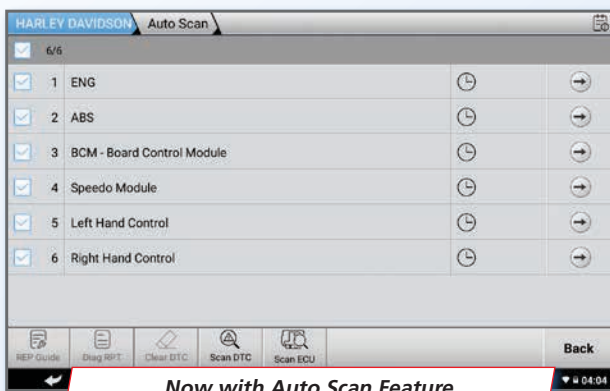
HARLEY DAVIDSON Auto Scan

6/6

| | | | |
|---|---|---|---|
| 1 | ENG | | |
| 2 | ABS | | |
| 3 | BCM - Board Control Module | | |
| 4 | Speedo Module | | |
| 5 | Left Hand Control | | |
| 6 | Right Hand Control | | |

REP Guide Diag RPT Clear DTC Scan DTC Scan ECU Back

Now with Auto Scan Feature

04:04